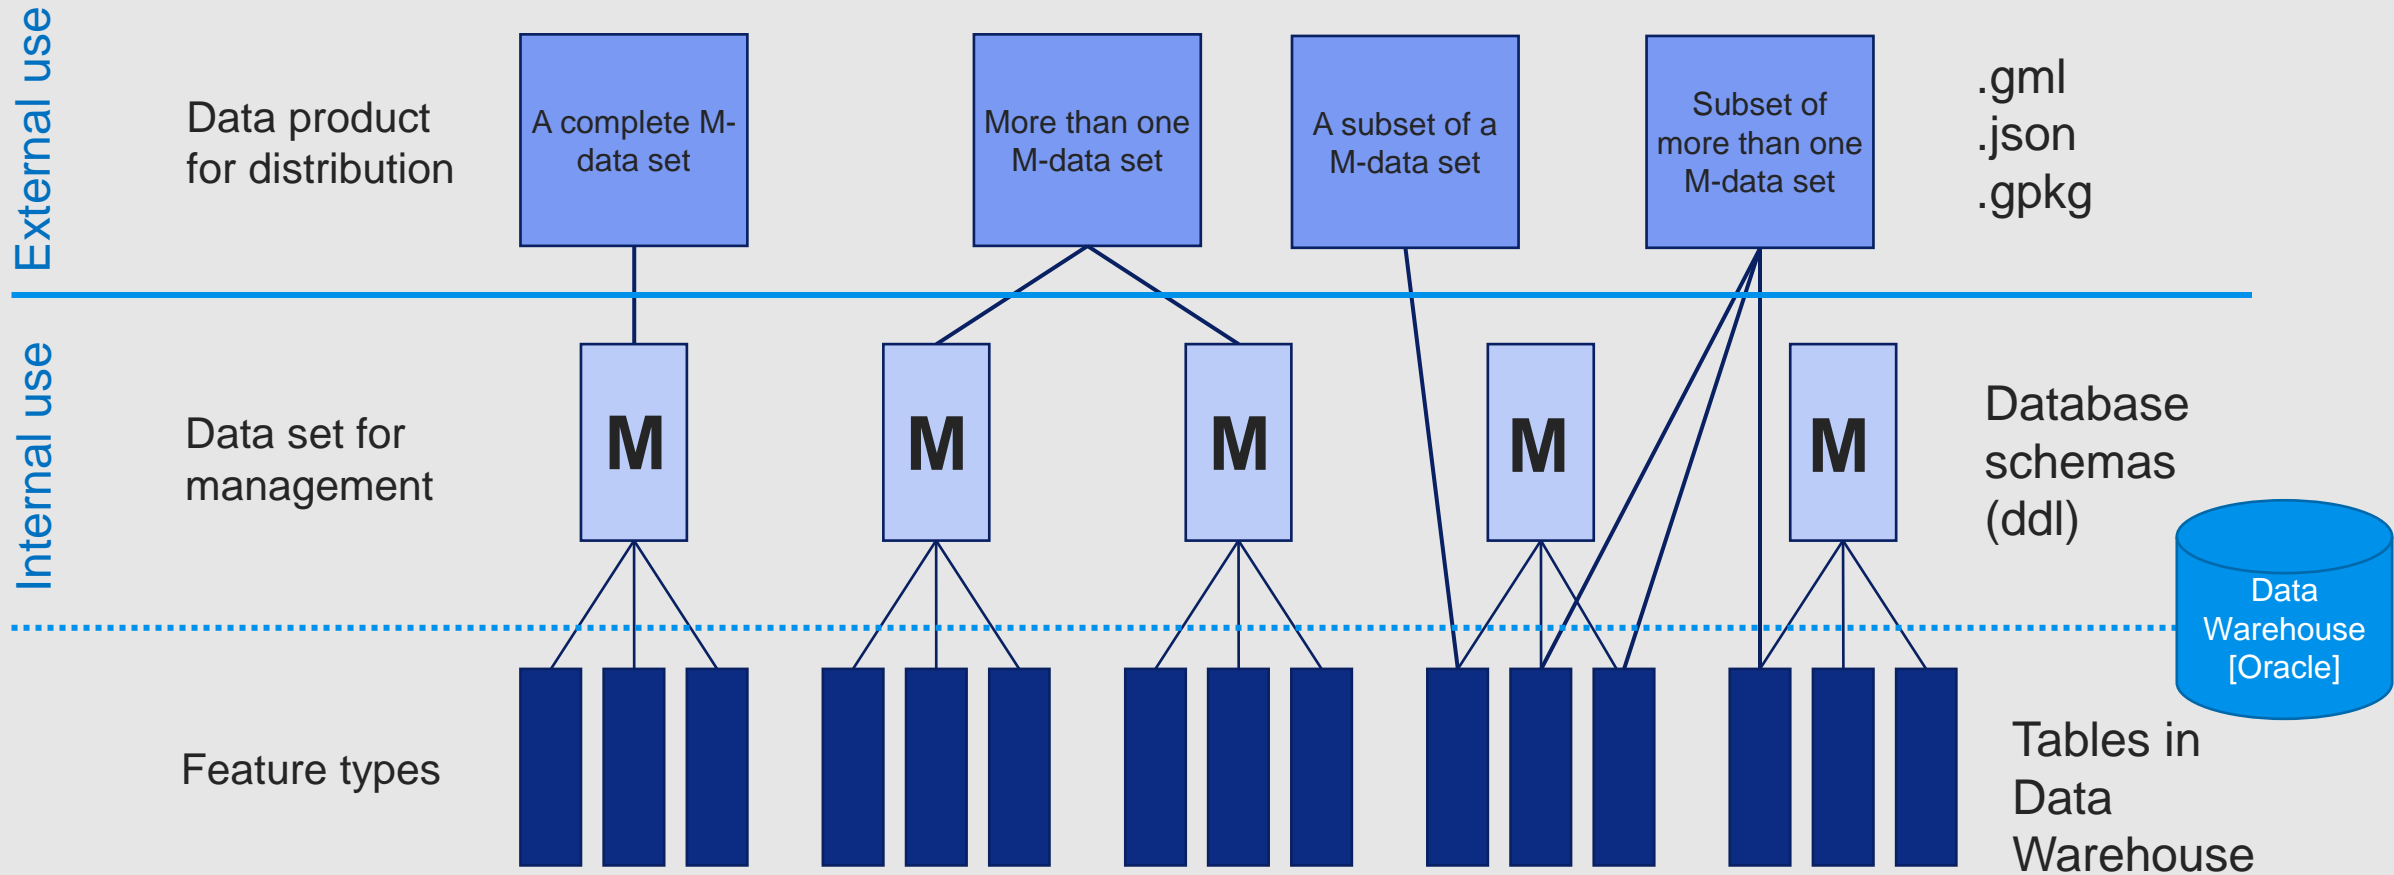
External use

Data product for distribution

A complete M-data set

More than one M-data set

A subset of a M-data set

Subset of more than one M-data set

.gml
.json
.gpkg

Internal use

Data set for management

M

M

M

M

M

Database schemas (ddl)

Data Warehouse [Oracle]

Feature types

Tables in Data Warehouse